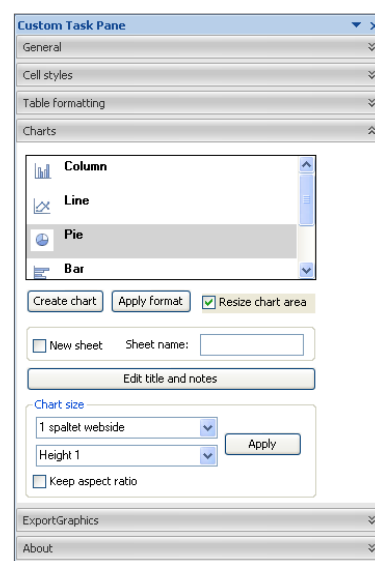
Custom Task Pane

General

Cell styles

Table formatting

Charts

Column

Line

Pie

Bar

Create chart

Apply format

Resize chart area

New sheet

Sheet name:

Edit title and notes

Chart size

1 spaltet webside

Height 1

Apply

Keep aspect ratio

ExportGraphics

About